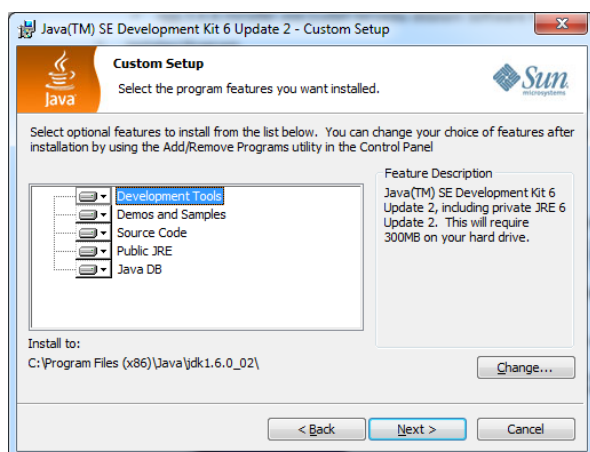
Java(TM) SE Development Kit 6 Update 2 - Custom Setup

Java

Custom Setup

Select the program features you want installed.

Sun microsystems

Select optional features to install from the list below. You can change your choice of features after installation by using the Add/Remove Programs utility in the Control Panel

Development Tools
Demos and Samples
Source Code
Public JRE
Java DB

Feature Description

Java(TM) SE Development Kit 6 Update 2, including private JRE 6 Update 2. This will require 300MB on your hard drive.

Install to:
C:\Program Files (x86)\Java\jdk1.6.0_02\

Change...

< Back

Next >

Cancel